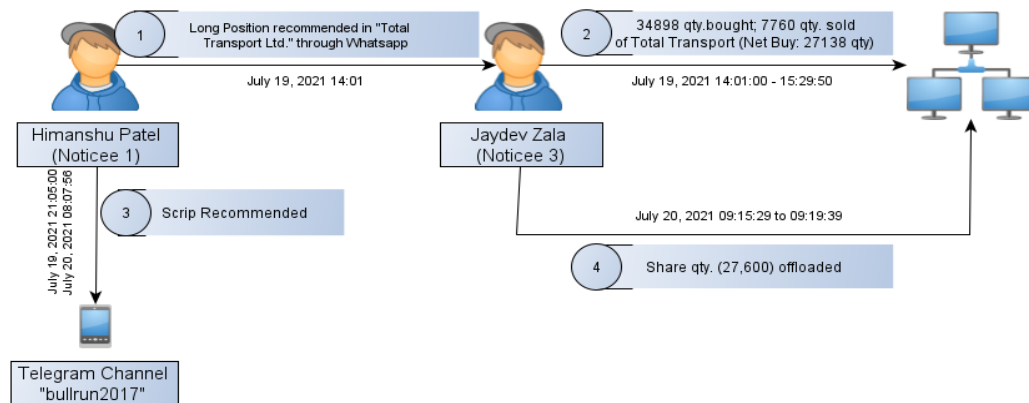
1 Long Position recommended in "Total Transport Ltd." through Whatsapp

July 19, 2021 14:01

2 34898 qty.bought; 7760 qty. sold of Total Transport (Net Buy: 27138 qty)

July 19, 2021 14:01:00 - 15:29:50

Himanshu Patel (Noticee 1)

Jaydev Zala (Noticee 3)

July 19, 2021 21:05:00
July 20, 2021 08:07:56

3 Scrip Recommended

July 20, 2021 09:15:29 to 09:19:39

4 Share qty. (27,600) offloaded

Telegram Channel "bullrun2017"